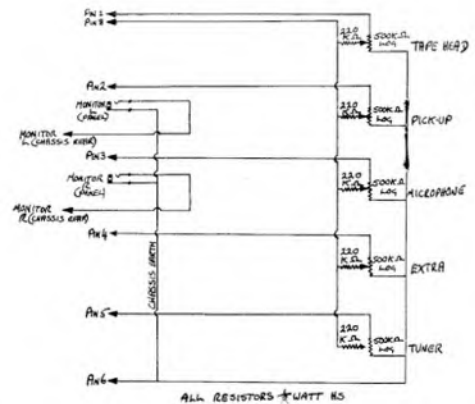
Pin 1
Pin 8
220 KΩ
500K Ω LOG
TAPE HEAD
Pin 2
MONITOR L (PANEL)
220 KΩ
500K Ω LOG
PICK-UP
MONITOR L (CHASSIS EARTH)
Pin 3
MONITOR R (PANEL)
220 KΩ
500K Ω LOG
MICROPHONE
MONITOR R (CHASSIS EARTH)
Pin 4
CHASSIS EARTH
220 KΩ
500K Ω LOG
EXTRA
Pin 5
220 KΩ
500K Ω LOG
TUNER
Pin 6
ALL RESISTORS ¼ WATT HS